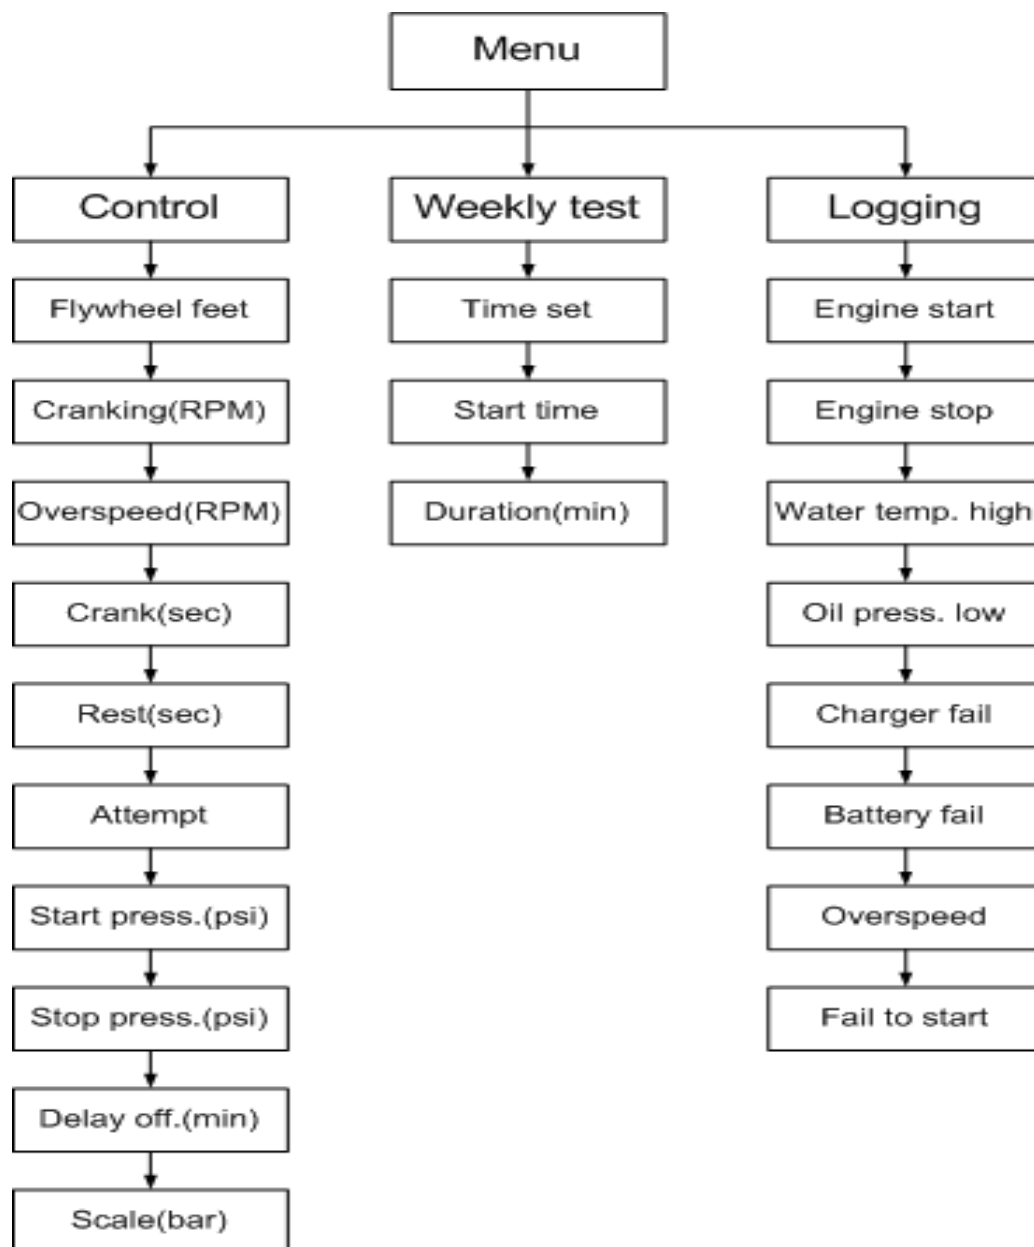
Menu

Control

Flywheel feet

Cranking(RPM)

Overspeed(RPM)

Crank(sec)

Rest(sec)

Attempt

Start press.(psi)

Stop press.(psi)

Delay off.(min)

Scale(bar)

Weekly test

Time set

Start time

Duration(min)

Logging

Engine start

Engine stop

Water temp. high

Oil press. low

Charger fail

Battery fail

Overspeed

Fail to start